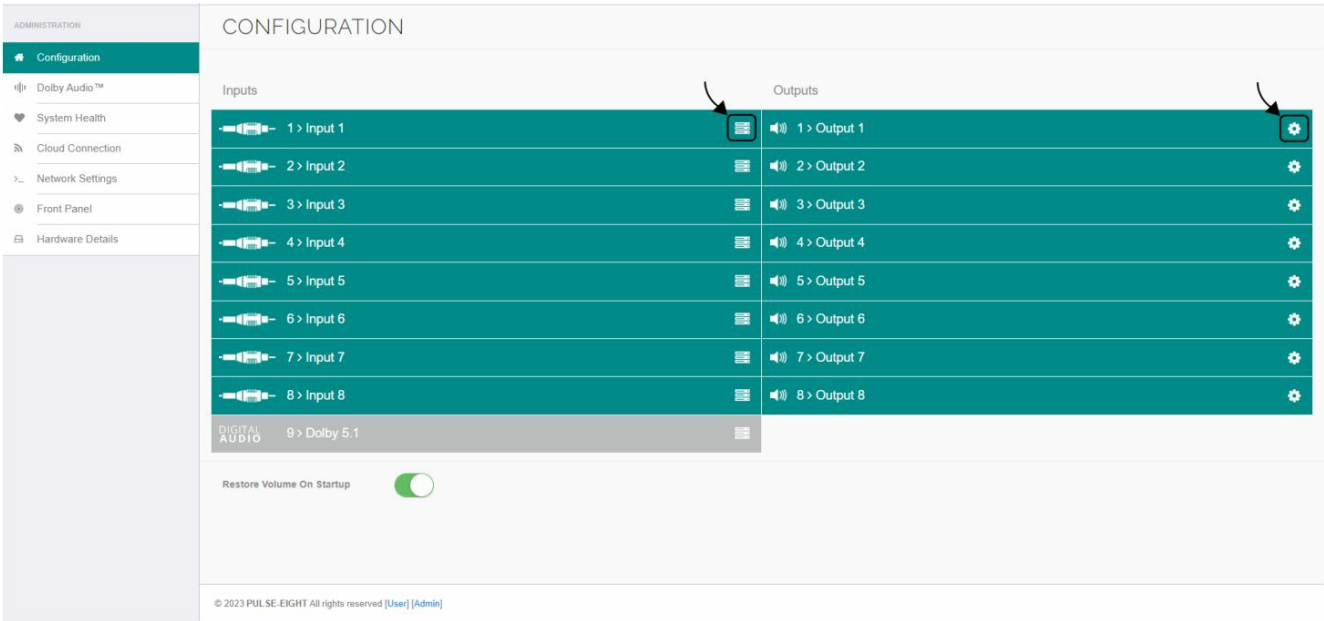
ADMINISTRATION

Configuration

Dolby Audio™

System Health

Cloud Connection

Network Settings

Front Panel

Hardware Details

CONFIGURATION

Inputs

1 > Input 1

2 > Input 2

3 > Input 3

4 > Input 4

5 > Input 5

6 > Input 6

7 > Input 7

8 > Input 8

DIGITAL AUDIO 9 > Dolby 5.1

Outputs

1 > Output 1

2 > Output 2

3 > Output 3

4 > Output 4

5 > Output 5

6 > Output 6

7 > Output 7

8 > Output 8

Restore Volume On Startup

© 2023 PULSE-EIGHT All rights reserved [User] [Admin]